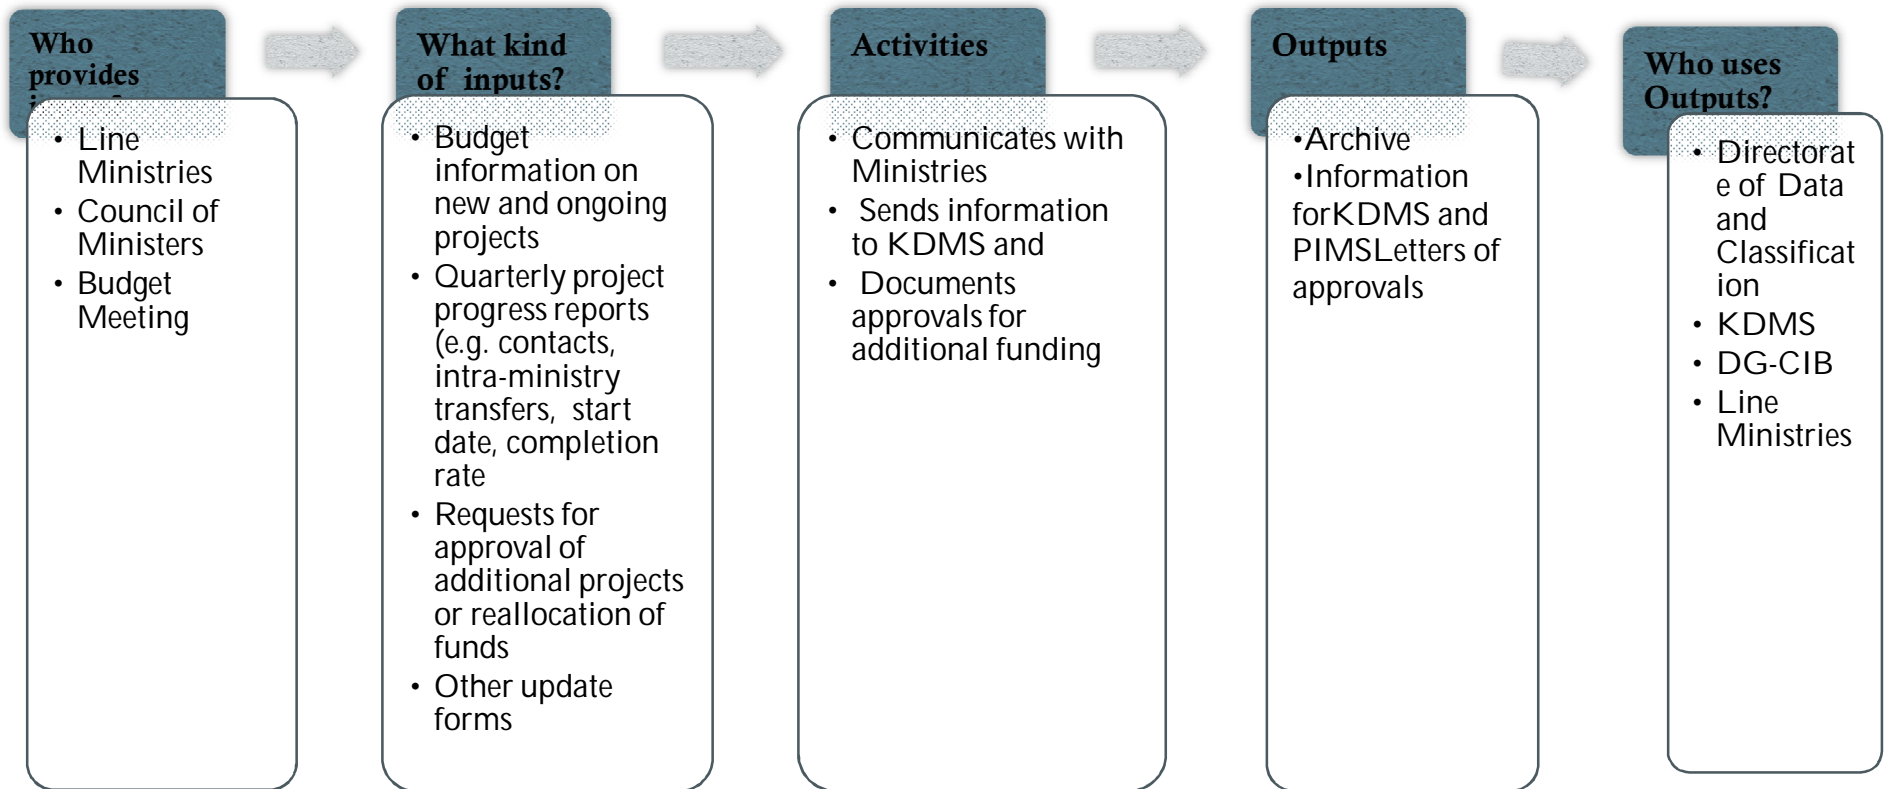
Who provides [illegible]

• Line Ministries
• Council of Ministers
• Budget Meeting

What kind of inputs?

• Budget information on new and ongoing projects
• Quarterly project progress reports (e.g. contacts, intra-ministry transfers, start date, completion rate
• Requests for approval of additional projects or reallocation of funds
• Other update forms

Activities

• Communicates with Ministries
• Sends information to KDMS and
• Documents approvals for additional funding

Outputs

•Archive
•Information forKDMS and PIMSLetters of approvals

Who uses Outputs?

• Directorate of Data and Classification
• KDMS
• DG-CIB
• Line Ministries